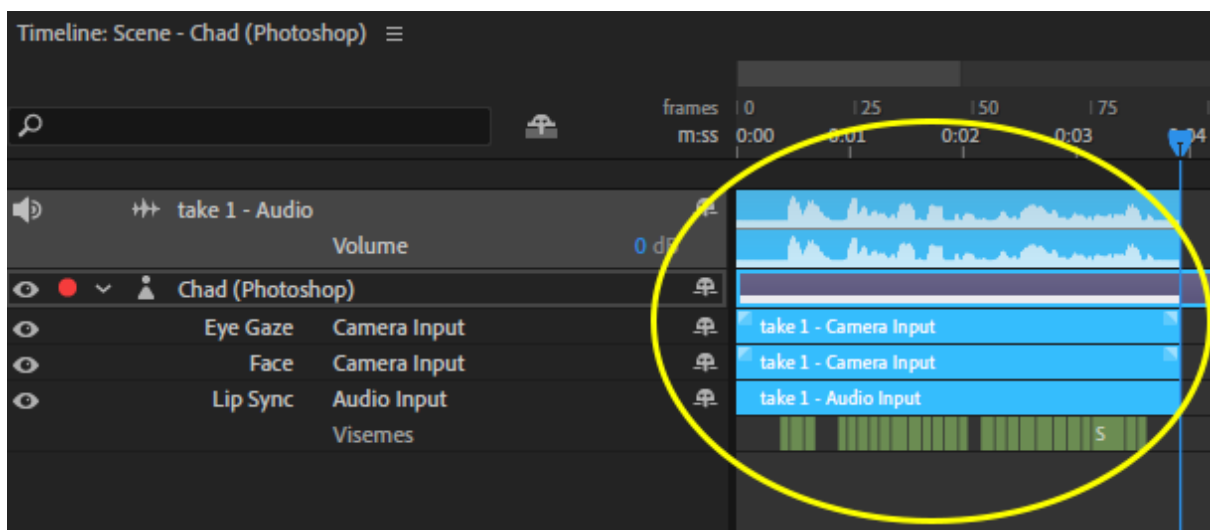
Timeline: Scene - Chad (Photoshop) ≡

frames 0 25 50 75
m:ss 0:00 0:01 0:02 0:03 0:04

take 1 - Audio
Volume 0 dB
Chad (Photoshop)
Eye Gaze Camera Input
Face Camera Input
Lip Sync Audio Input
Visemes

take 1 - Camera Input
take 1 - Camera Input
take 1 - Audio Input
S